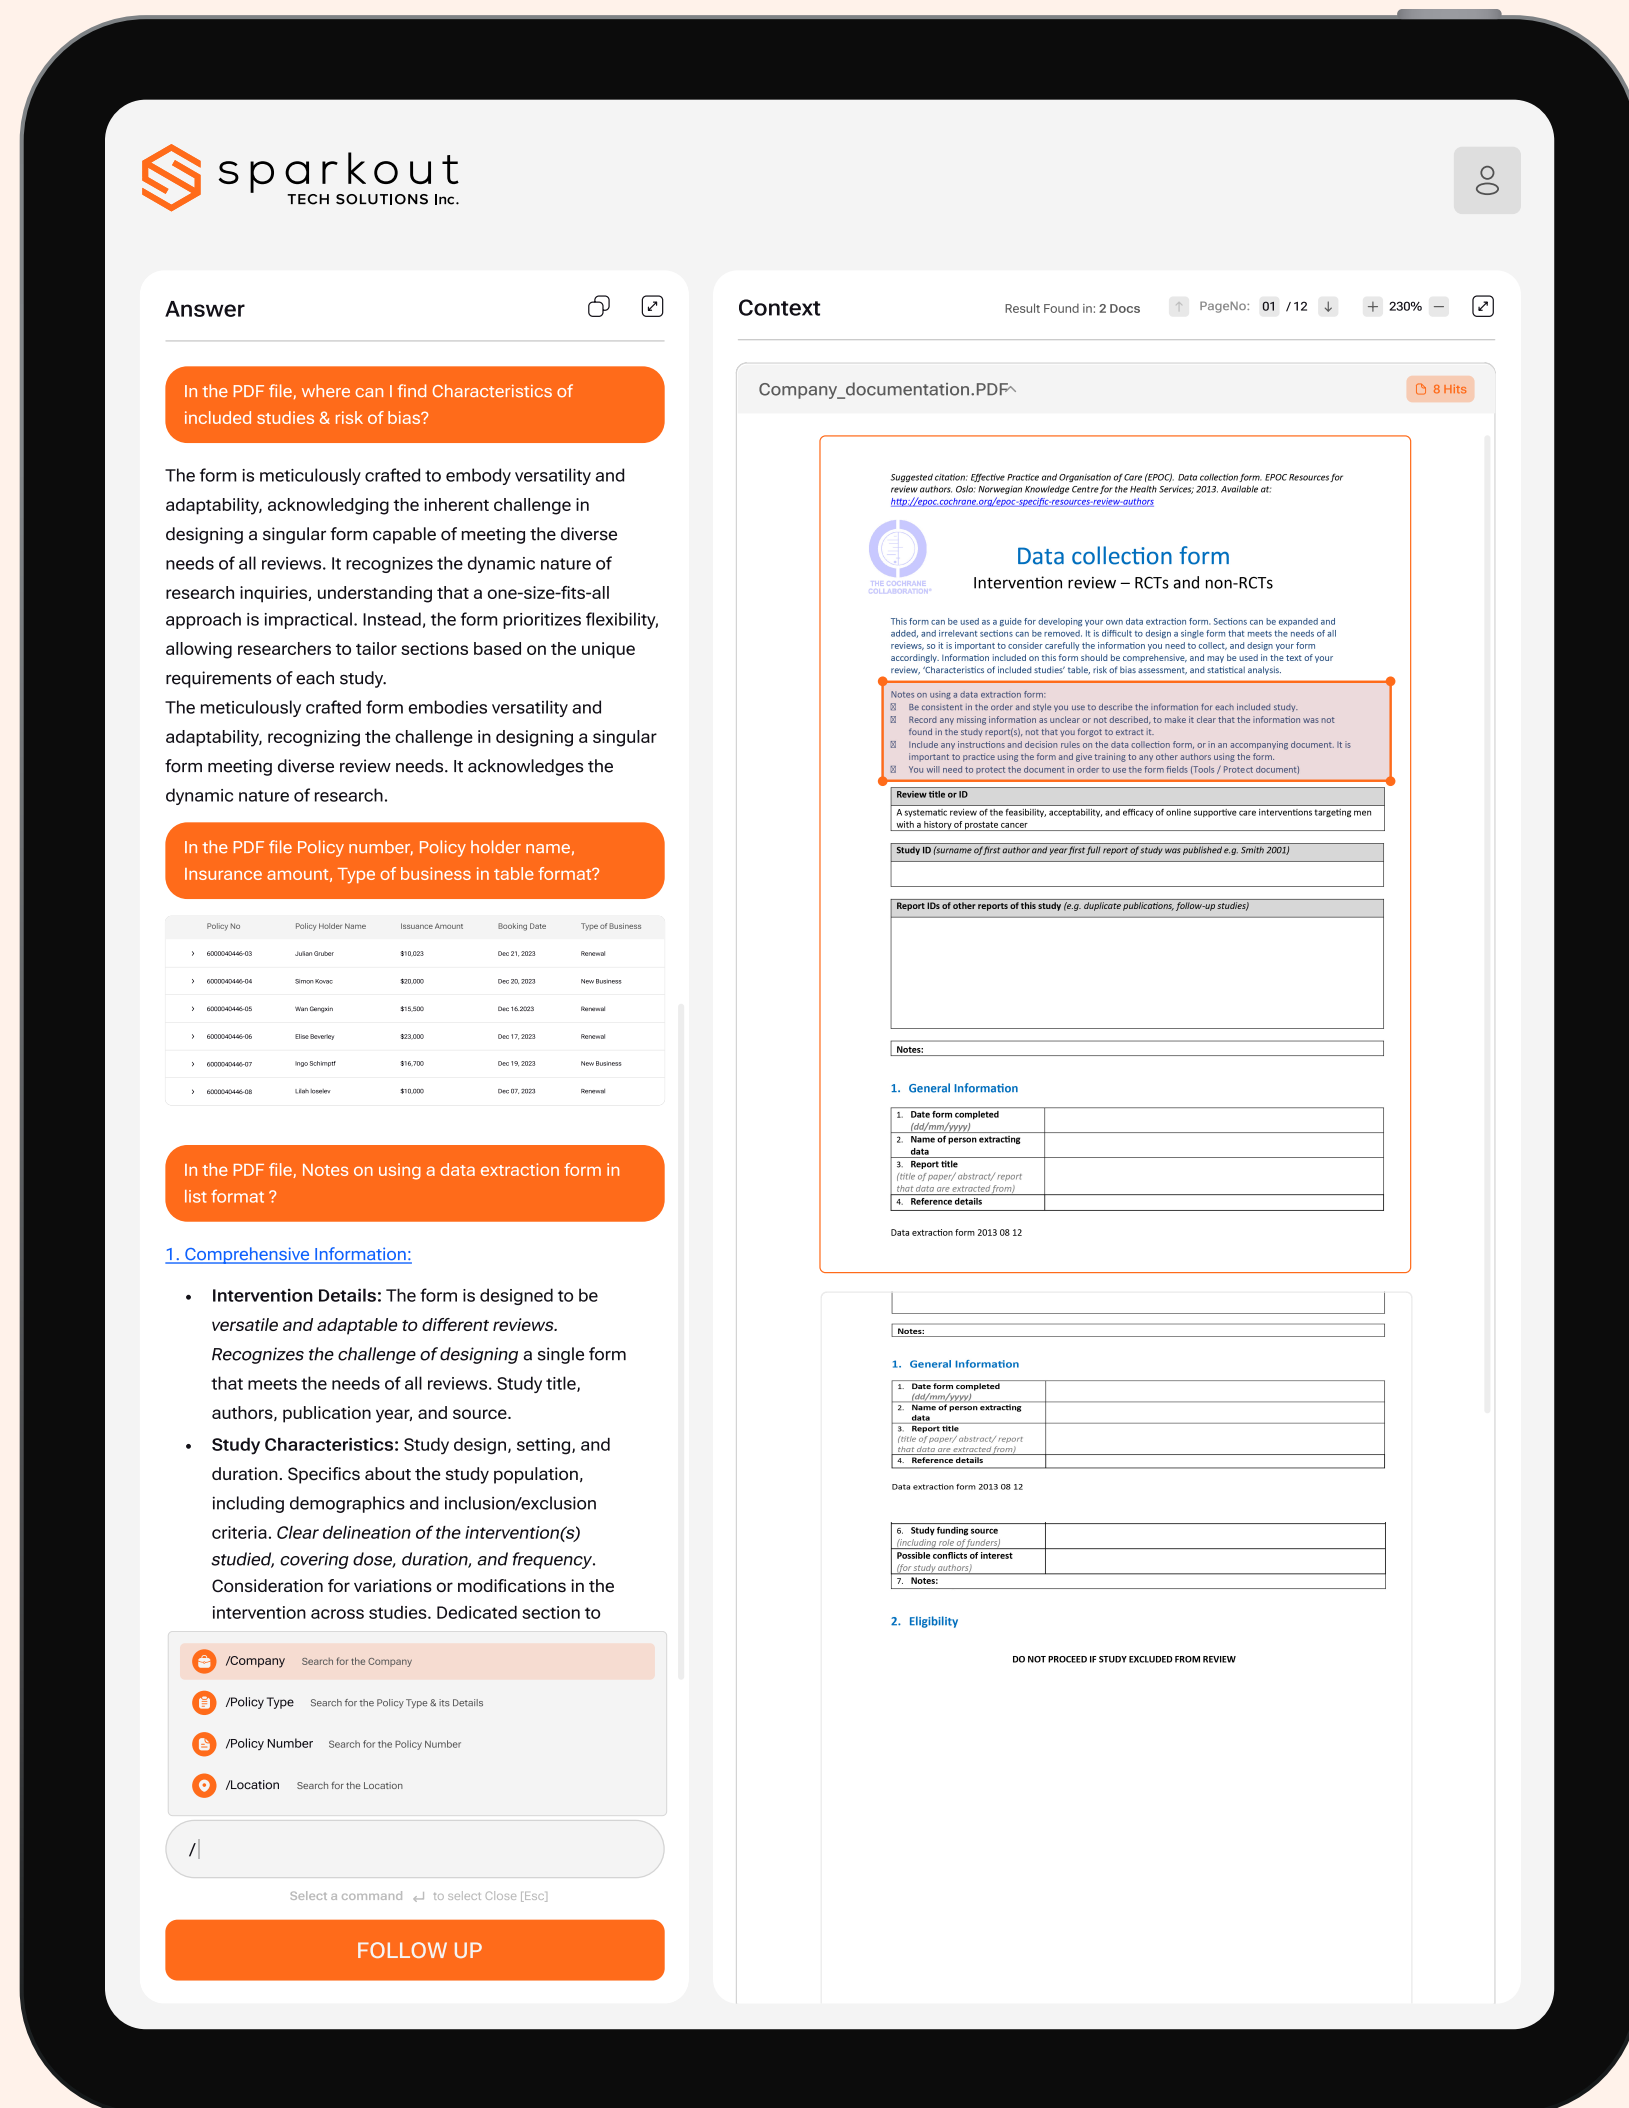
sparkout
TECH SOLUTIONS Inc.

Answer

In the PDF file, where can I find Characteristics of included studies & risk of bias?

The form is meticulously crafted to embody versatility and adaptability, acknowledging the inherent challenge in designing a singular form capable of meeting the diverse needs of all reviews. It recognizes the dynamic nature of research inquiries, understanding that a one-size-fits-all approach is impractical. Instead, the form prioritizes flexibility, allowing researchers to tailor sections based on the unique requirements of each study.
The meticulously crafted form embodies versatility and adaptability, recognizing the challenge in designing a singular form meeting diverse review needs. It acknowledges the dynamic nature of research.

In the PDF file Policy number, Policy holder name, Insurance amount, Type of business in table format?

| Policy No | Policy Holder Name | Issuance Amount | Booking Date | Type of Business |
|---|---|---|---|---|
| 6000040446-03 | Julian Gruber | $10,023 | Dec 21, 2023 | Renewal |
| 6000040446-04 | Simon Kovac | $20,000 | Dec 20, 2023 | New Business |
| 6000040446-05 | Wan Gengxin | $15,500 | Dec 16.2023 | Renewal |
| 6000040446-06 | Elise Beverley | $23,000 | Dec 17, 2023 | Renewal |
| 6000040446-07 | Ingo Schimpff | $16,700 | Dec 19, 2023 | New Business |
| 6000040446-08 | Lilah Ioselev | $10,000 | Dec 07, 2023 | Renewal |

In the PDF file, Notes on using a data extraction form in list format ?

1. Comprehensive Information:

- **Intervention Details:** The form is designed to be *versatile and adaptable to different reviews. Recognizes the challenge of designing* a single form that meets the needs of all reviews. Study title, authors, publication year, and source.
- **Study Characteristics:** Study design, setting, and duration. Specifics about the study population, including demographics and inclusion/exclusion criteria. *Clear delineation of the intervention(s) studied, covering dose, duration, and frequency*. Consideration for variations or modifications in the intervention across studies. Dedicated section to

/Company Search for the Company
/Policy Type Search for the Policy Type & its Details
/Policy Number Search for the Policy Number
/Location Search for the Location

/

Select a command ↵ to select Close [Esc]

FOLLOW UP

Context
Result Found in: 2 Docs PageNo: 01 / 12 230%

Company_documentation.PDF
8 Hits

Suggested citation: Effective Practice and Organisation of Care (EPOC). Data collection form. EPOC Resources for review authors. Oslo: Norwegian Knowledge Centre for the Health Services; 2013. Available at: http://epoc.cochrane.org/epoc-specific-resources-review-authors

THE COCHRANE COLLABORATION®

Data collection form
Intervention review – RCTs and non-RCTs

This form can be used as a guide for developing your own data extraction form. Sections can be expanded and added, and irrelevant sections can be removed. It is difficult to design a single form that meets the needs of all reviews, so it is important to consider carefully the information you need to collect, and design your form accordingly. Information included on this form should be comprehensive, and may be used in the text of your review, 'Characteristics of included studies' table, risk of bias assessment, and statistical analysis.

Notes on using a data extraction form:
Be consistent in the order and style you use to describe the information for each included study.
Record any missing information as unclear or not described, to make it clear that the information was not found in the study report(s), not that you forgot to extract it.
Include any instructions and decision rules on the data collection form, or in an accompanying document. It is important to practice using the form and give training to any other authors using the form.
You will need to protect the document in order to use the form fields (Tools / Protect document)

Review title or ID
A systematic review of the feasibility, acceptability, and efficacy of online supportive care interventions targeting men with a history of prostate cancer

Study ID (surname of first author and year first full report of study was published e.g. Smith 2001)

Report IDs of other reports of this study (e.g. duplicate publications, follow-up studies)

Notes:

1. General Information

| 1. Date form completed (dd/mm/yyyy) | |
|---|---|
| 2. Name of person extracting data | |
| 3. Report title (title of paper/ abstract/ report that data are extracted from) | |
| 4. Reference details | |

Data extraction form 2013 08 12

Notes:

1. General Information

| 1. Date form completed (dd/mm/yyyy) | |
|---|---|
| 2. Name of person extracting data | |
| 3. Report title (title of paper/ abstract/ report that data are extracted from) | |
| 4. Reference details | |

Data extraction form 2013 08 12

| 6. Study funding source (including role of funders) | |
|---|---|
| Possible conflicts of interest (for study authors) | |
| 7. Notes: | |

2. Eligibility

DO NOT PROCEED IF STUDY EXCLUDED FROM REVIEW